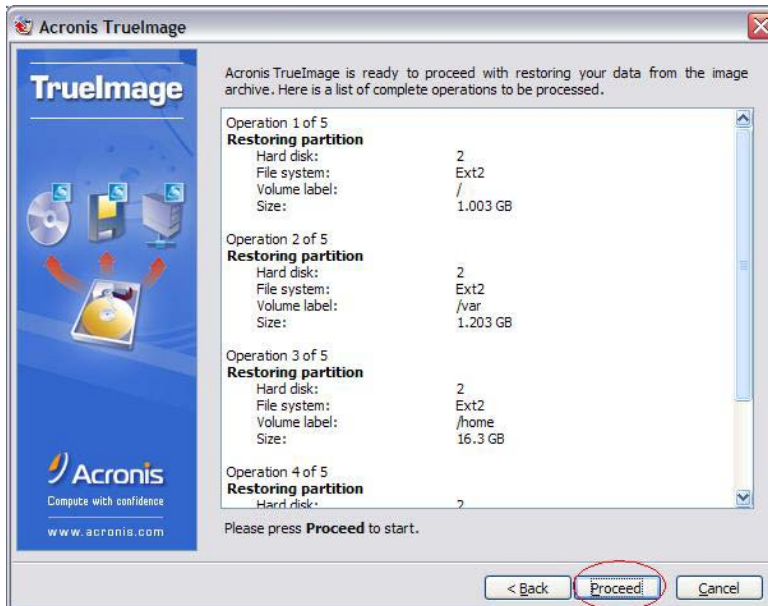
Acronis TrueImage

TrueImage

Acronis TrueImage is ready to proceed with restoring your data from the image archive. Here is a list of complete operations to be processed.

Operation 1 of 5
Restoring partition
Hard disk: 2
File system: Ext2
Volume label: /
Size: 1.003 GB

Operation 2 of 5
Restoring partition
Hard disk: 2
File system: Ext2
Volume label: /var
Size: 1.203 GB

Operation 3 of 5
Restoring partition
Hard disk: 2
File system: Ext2
Volume label: /home
Size: 16.3 GB

Operation 4 of 5
Restoring partition
Hard disk: 2

Acronis
Compute with confidence
www.acronis.com

Please press Proceed to start.

< Back Proceed Cancel